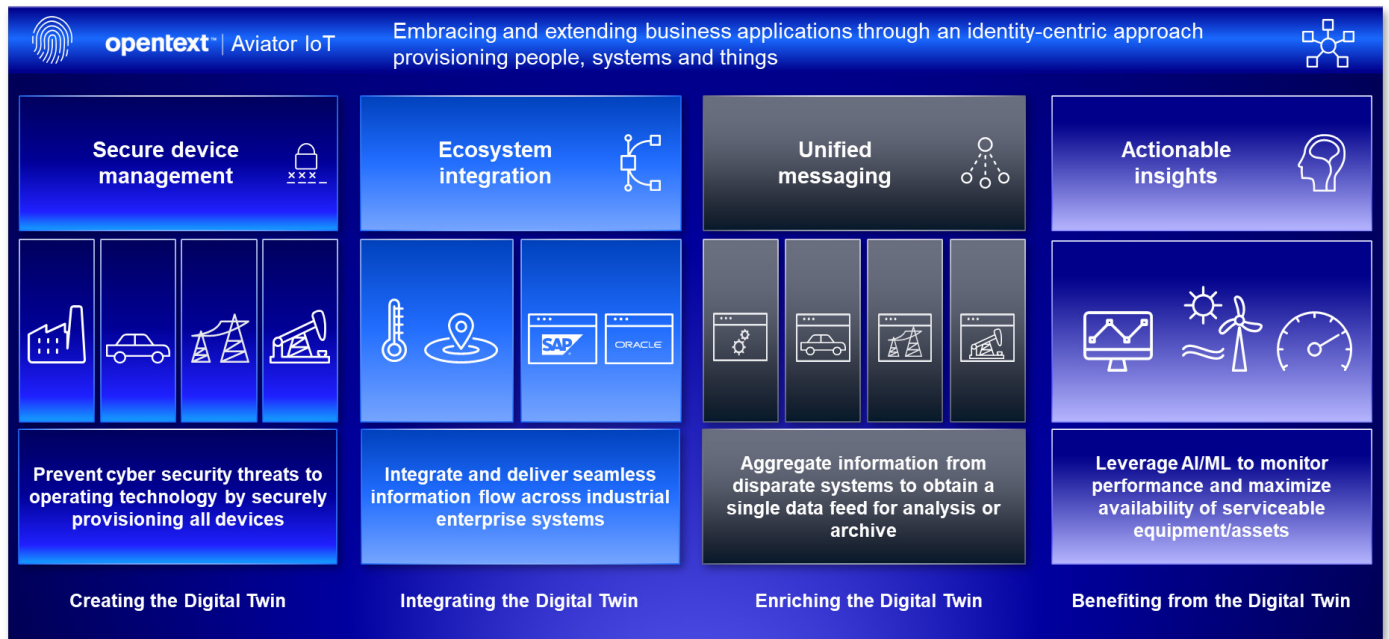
opentext™ | Aviator IoT

Embracing and extending business applications through an identity-centric approach provisioning people, systems and things

Secure device management

Prevent cyber security threats to operating technology by securely provisioning all devices

Creating the Digital Twin

Ecosystem integration

SAP

ORACLE

Integrate and deliver seamless information flow across industrial enterprise systems

Integrating the Digital Twin

Unified messaging

Aggregate information from disparate systems to obtain a single data feed for analysis or archive

Enriching the Digital Twin

Actionable insights

Leverage AI/ML to monitor performance and maximize availability of serviceable equipment/assets

Benefiting from the Digital Twin